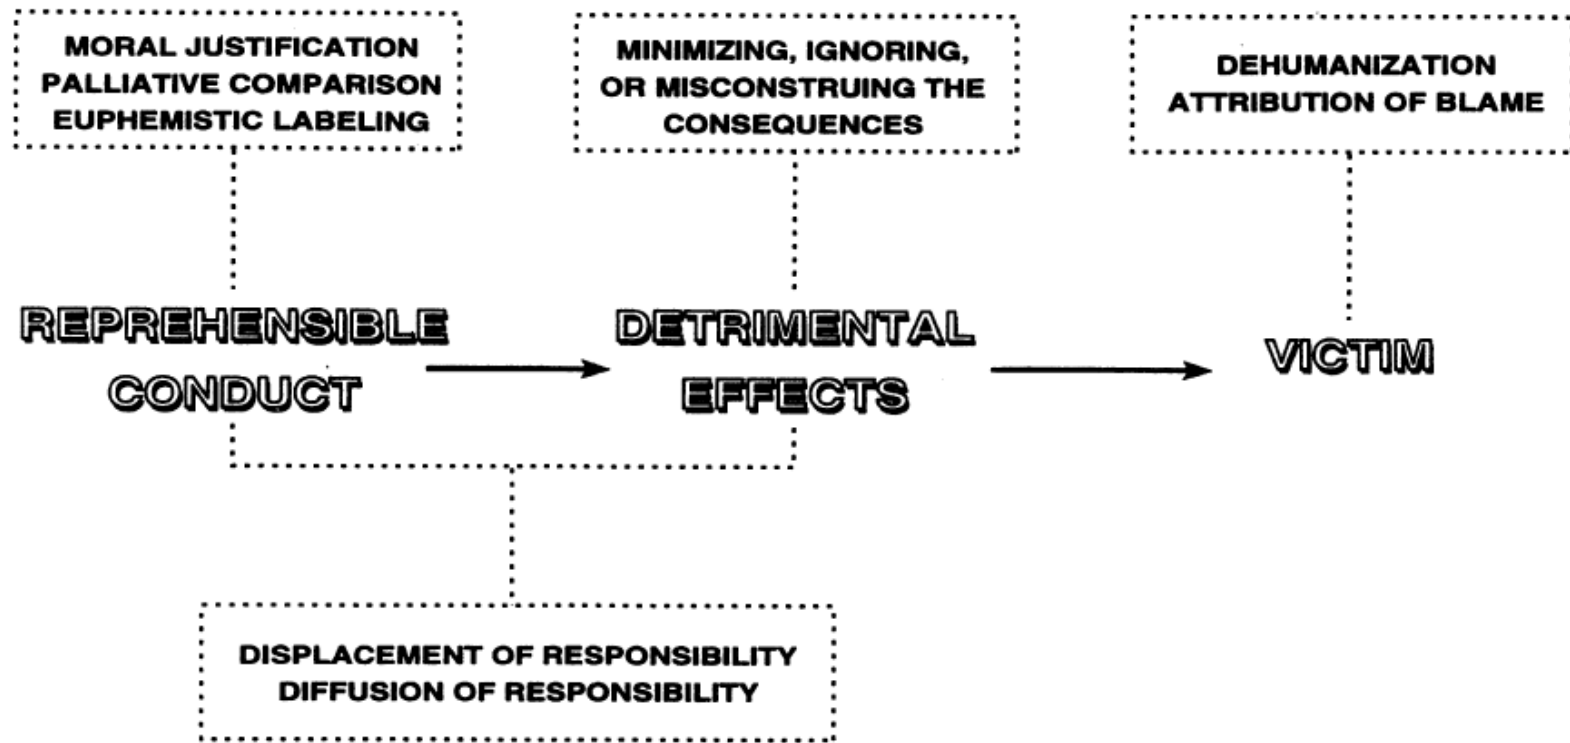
MORAL JUSTIFICATION
PALLIATIVE COMPARISON
EUPHEMISTIC LABELING

MINIMIZING, IGNORING, OR MISCONSTRUING THE CONSEQUENCES

DEHUMANIZATION
ATTRIBUTION OF BLAME

REPREHENSIBLE CONDUCT

DETRIMENTAL EFFECTS

VICTIM

DISPLACEMENT OF RESPONSIBILITY
DIFFUSION OF RESPONSIBILITY